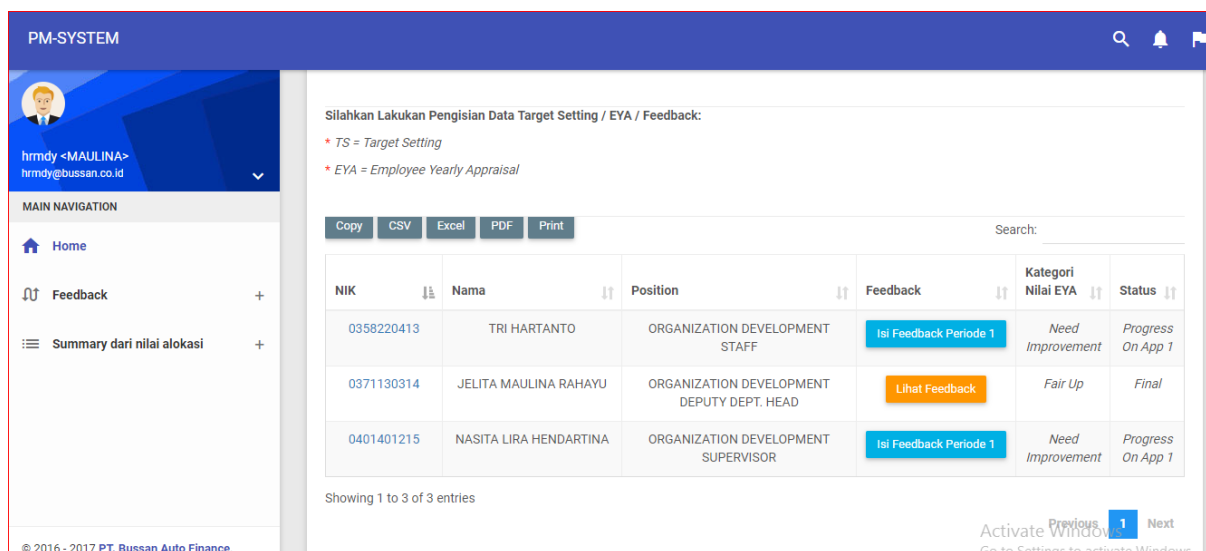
PM-SYSTEM

hrmdy <MAULINA>
hrmdy@bussan.co.id

MAIN NAVIGATION

Home

Feedback +

Summary dari nilai alokasi +

© 2016 - 2017 PT. Bussan Auto Finance

Silahkan Lakukan Pengisian Data Target Setting / EYA / Feedback:

* TS = Target Setting

* EYA = Employee Yearly Appraisal

Copy CSV Excel PDF Print

Search:

| NIK | Nama | Position | Feedback | Kategori Nilai EYA | Status |
|---|---|---|---|---|---|
| 0358220413 | TRI HARTANTO | ORGANIZATION DEVELOPMENT STAFF | Isi Feedback Periode 1 | Need Improvement | Progress On App 1 |
| 0371130314 | JELITA MAULINA RAHAYU | ORGANIZATION DEVELOPMENT DEPUTY DEPT. HEAD | Lihat Feedback | Fair Up | Final |
| 0401401215 | NASITA LIRA HENDARTINA | ORGANIZATION DEVELOPMENT SUPERVISOR | Isi Feedback Periode 1 | Need Improvement | Progress On App 1 |

Showing 1 to 3 of 3 entries

Previous 1 Next

Activate Windows
Go to Settings to activate Windows